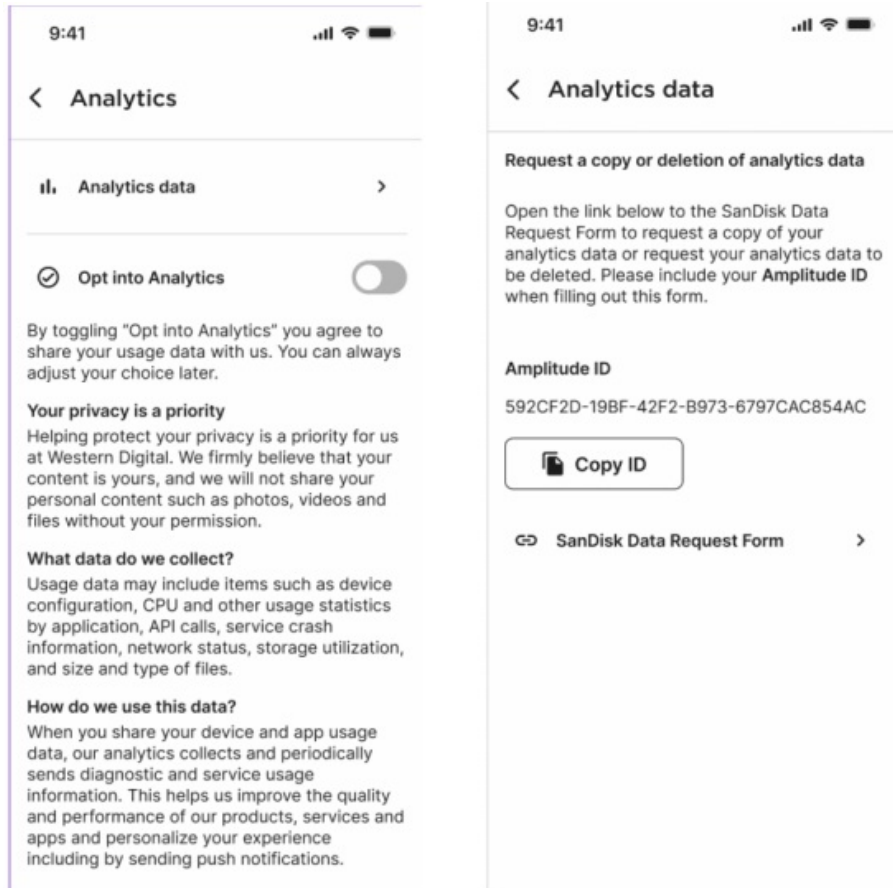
9:41

Analytics

Analytics data

Opt into Analytics

By toggling "Opt into Analytics" you agree to share your usage data with us. You can always adjust your choice later.

Your privacy is a priority
Helping protect your privacy is a priority for us at Western Digital. We firmly believe that your content is yours, and we will not share your personal content such as photos, videos and files without your permission.

What data do we collect?
Usage data may include items such as device configuration, CPU and other usage statistics by application, API calls, service crash information, network status, storage utilization, and size and type of files.

How do we use this data?
When you share your device and app usage data, our analytics collects and periodically sends diagnostic and service usage information. This helps us improve the quality and performance of our products, services and apps and personalize your experience including by sending push notifications.

9:41

Analytics data

Request a copy or deletion of analytics data

Open the link below to the SanDisk Data Request Form to request a copy of your analytics data or request your analytics data to be deleted. Please include your **Amplitude ID** when filling out this form.

Amplitude ID
592CF2D-19BF-42F2-B973-6797CAC854AC

Copy ID

SanDisk Data Request Form